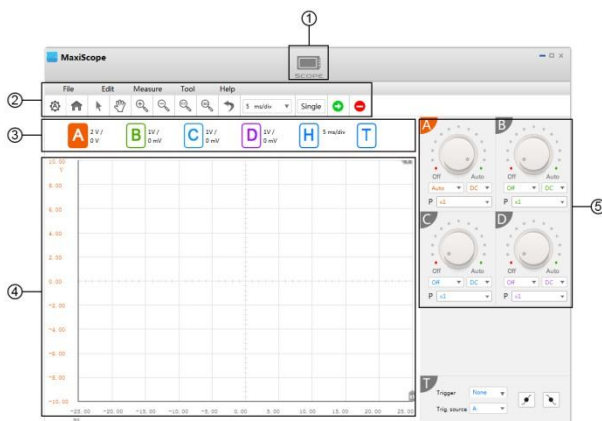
①

MaxiScope

SCOPE

②

File Edit Measure Tool Help

5 ms/div Single

③

A 2 V / 0 V

B 1V / 0 mV

C 1V / 0 mV

D 1V / 0 mV

H 5 ms/div

T

④

10.00
V
8.00
6.00
4.00
2.00
0.00
-2.00
-4.00
-6.00
-8.00
-10.00

-25.00 -20.00 -15.00 -10.00 -5.00 0.00 5.00 10.00 15.00 20.00 25.00

A
Off Auto
Auto DC
P x1

B
Off Auto
Off DC
P x1

C
Off Auto
Off DC
P x1

D
Off Auto
Off DC
P x1

⑤

T
Trigger None
Trig source A